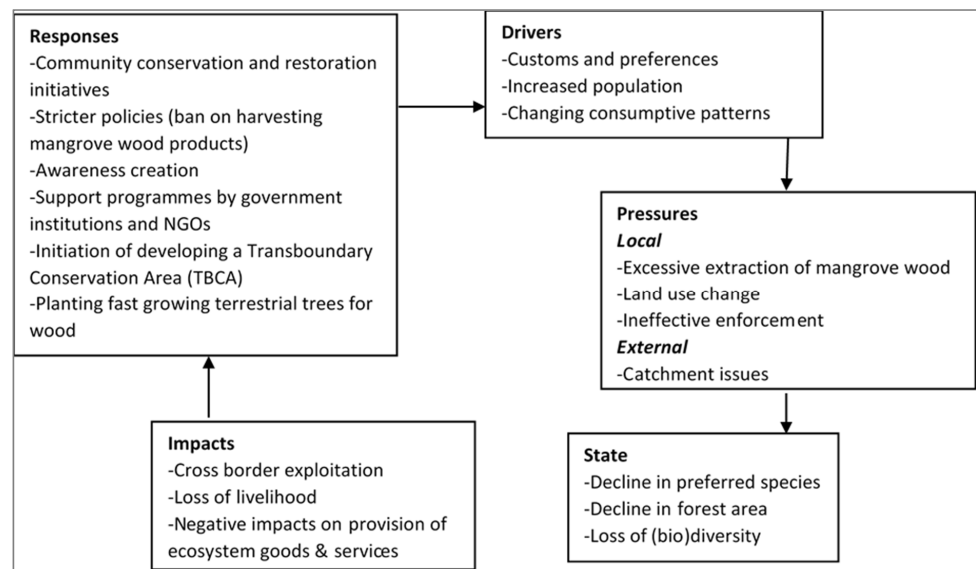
Responses
-Community conservation and restoration initiatives
-Stricter policies (ban on harvesting mangrove wood products)
-Awareness creation
-Support programmes by government institutions and NGOs
-Initiation of developing a Transboundary Conservation Area (TBCA)
-Planting fast growing terrestrial trees for wood

Drivers
-Customs and preferences
-Increased population
-Changing consumptive patterns

Pressures
Local
-Excessive extraction of mangrove wood
-Land use change
-Ineffective enforcement
External
-Catchment issues

Impacts
-Cross border exploitation
-Loss of livelihood
-Negative impacts on provision of ecosystem goods & services

State
-Decline in preferred species
-Decline in forest area
-Loss of (bio)diversity